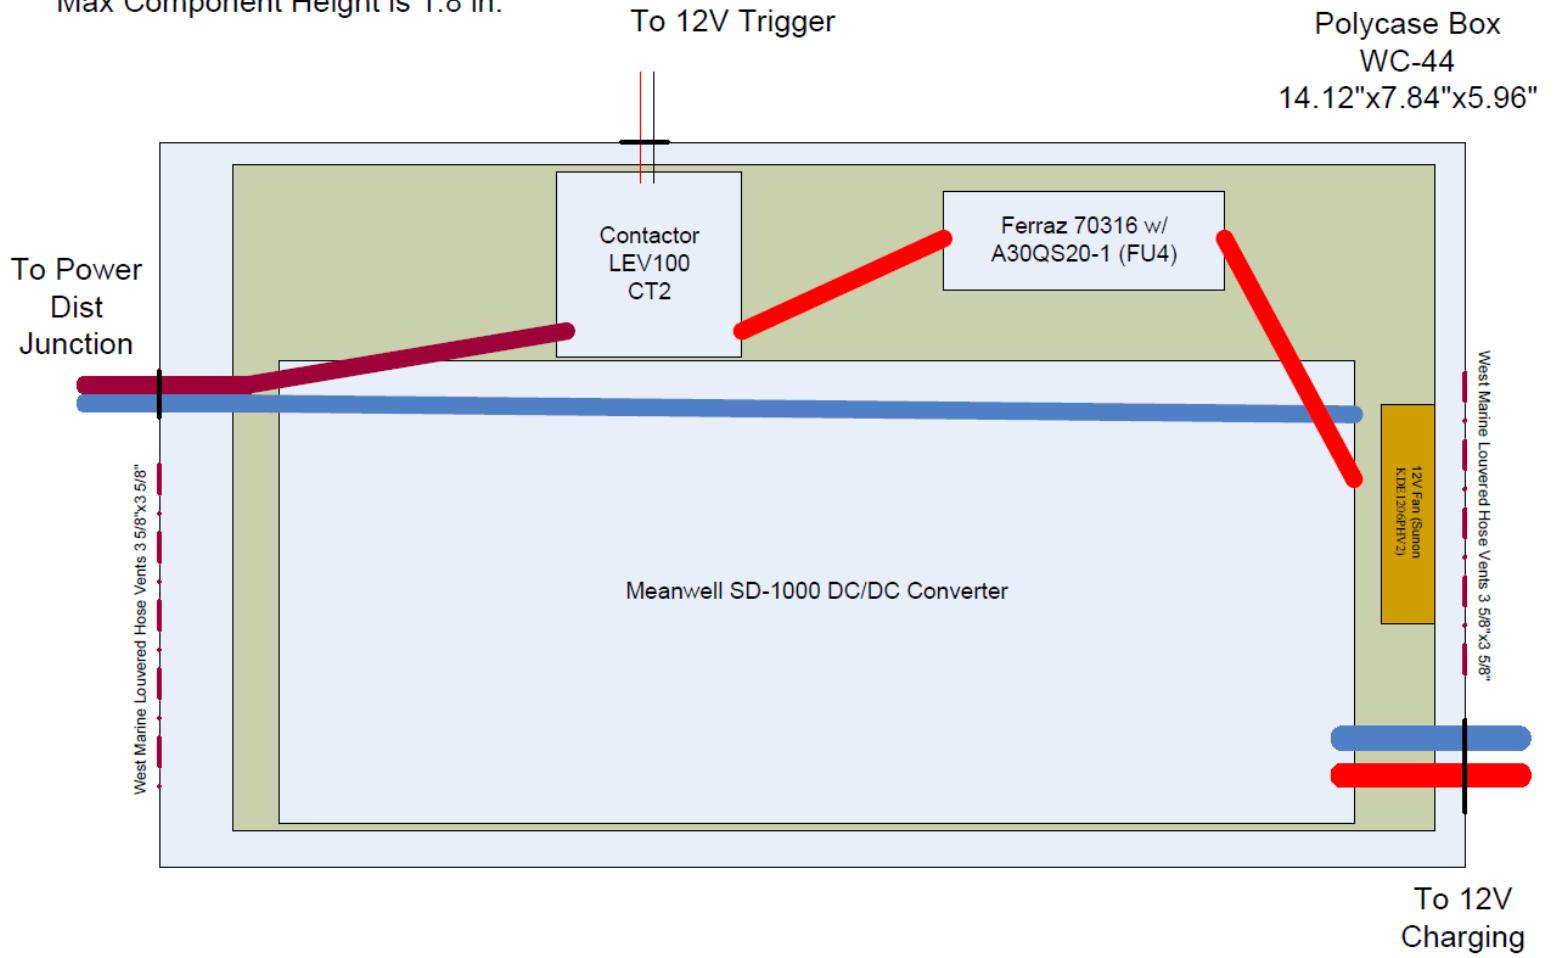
Max Component Height is 1.8 in.

To 12V Trigger

Polycase Box
WC-44
14.12"x7.84"x5.96"

Contactor
LEV100
CT2

Ferraz 70316 w/
A30QS20-1 (FU4)

To Power
Dist
Junction

West Marine Louvered Hose Vents 3 5/8"x3 5/8"

12V Fan (Sunon KDE1206PHV2)

Meanwell SD-1000 DC/DC Converter

West Marine Louvered Hose Vents 3 5/8"x3 5/8"

To 12V
Charging